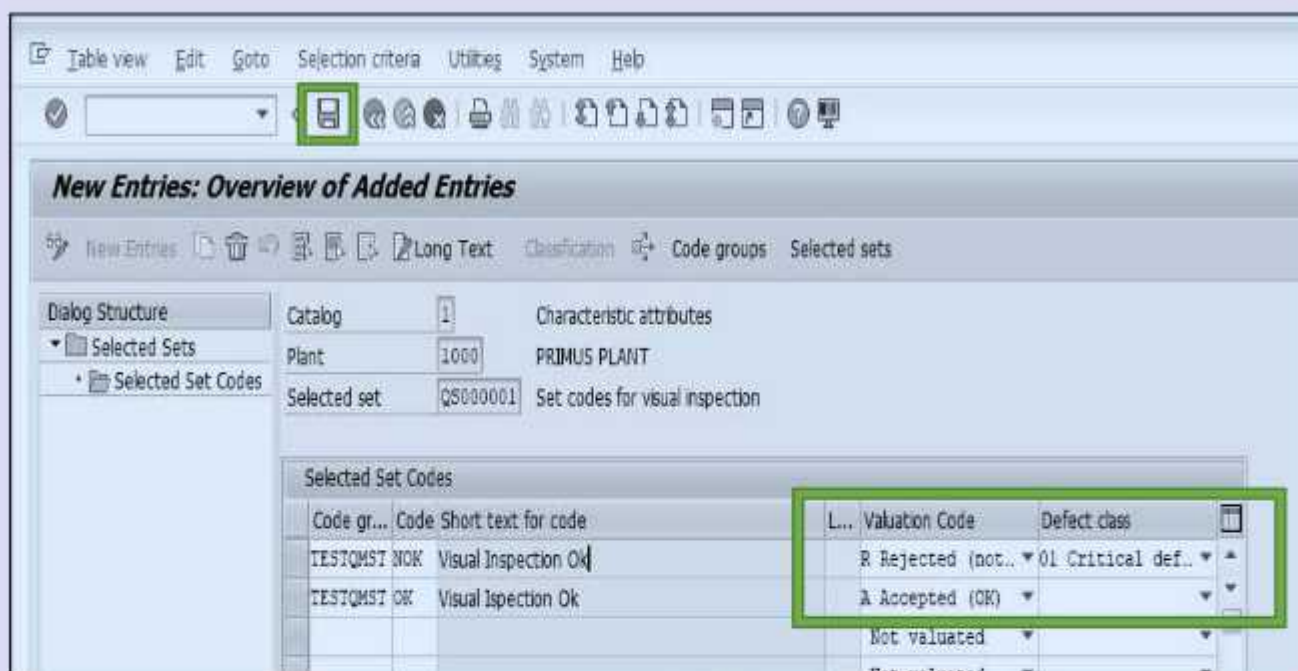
Table view Edit Goto Selection criteria Utilities System Help

New Entries: Overview of Added Entries

New Entries Long Text Classification Code groups Selected sets

Dialog Structure
Selected Sets
Selected Set Codes

Catalog 1 Characteristic attributes
Plant 1000 PRIMUS PLANT
Selected set QS000001 Set codes for visual inspection

Selected Set Codes

| Code gr... | Code | Short text for code | L... | Valuation Code | Defect class |
|---|---|---|---|---|---|
| TESTQMST | NOK | Visual Inspection Ok | | R Rejected (not... | 01 Critical def... |
| TESTQMST | OK | Visual Ispection Ok | | A Accepted (OK) | |
| | | | | Not valuated | |
| | | | | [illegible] | |